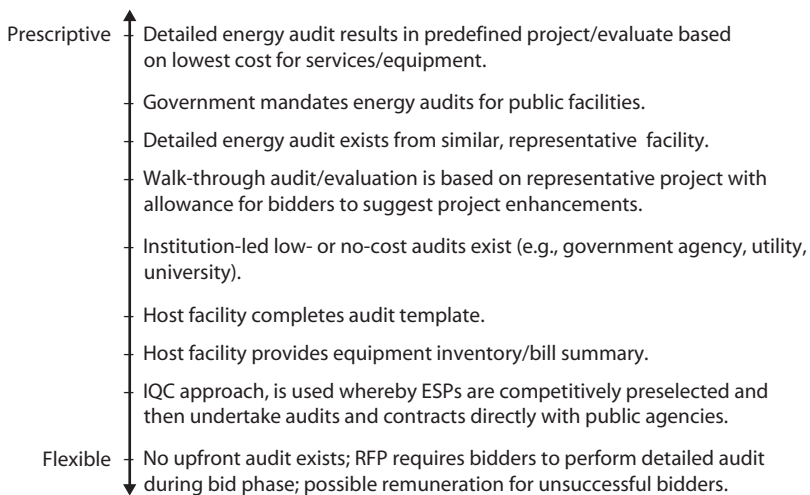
Prescriptive

Detailed energy audit results in predefined project/evaluate based on lowest cost for services/equipment.

Government mandates energy audits for public facilities.

Detailed energy audit exists from similar, representative facility.

Walk-through audit/evaluation is based on representative project with allowance for bidders to suggest project enhancements.

Institution-led low- or no-cost audits exist (e.g., government agency, utility, university).

Host facility completes audit template.

Host facility provides equipment inventory/bill summary.

IQC approach, is used whereby ESPs are competitively preselected and then undertake audits and contracts directly with public agencies.

Flexible

No upfront audit exists; RFP requires bidders to perform detailed audit during bid phase; possible remuneration for unsuccessful bidders.